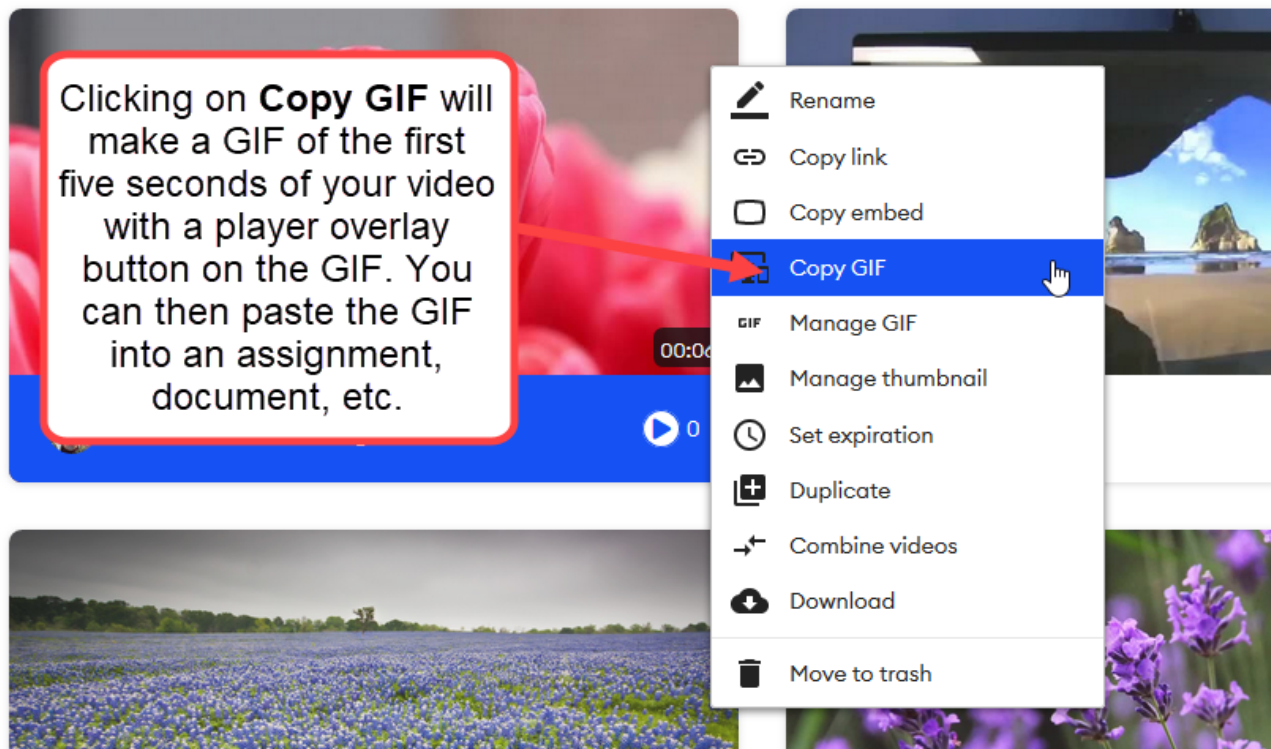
Clicking on **Copy GIF** will make a GIF of the first five seconds of your video with a player overlay button on the GIF. You can then paste the GIF into an assignment, document, etc.

00:0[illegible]

0

Rename
Copy link
Copy embed
Copy GIF
GIF Manage GIF
Manage thumbnail
Set expiration
Duplicate
Combine videos
Download
Move to trash